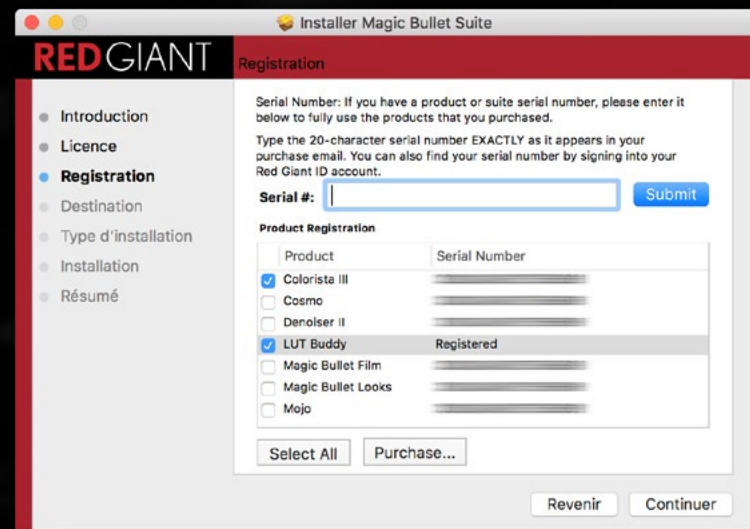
Installer Magic Bullet Suite

REDGIANT

Registration

Introduction
Licence
Registration
Destination
Type d'installation
Installation
Résumé

Serial Number: If you have a product or suite serial number, please enter it below to fully use the products that you purchased.

Type the 20-character serial number EXACTLY as it appears in your purchase email. You can also find your serial number by signing into your Red Giant ID account.

Serial #:
Submit

Product Registration

| Product | Serial Number |
|---|---|
| Colorista III | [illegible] |
| Cosmo | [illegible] |
| Denoiser II | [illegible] |
| LUT Buddy | Registered |
| Magic Bullet Film | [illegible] |
| Magic Bullet Looks | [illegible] |
| Mojo | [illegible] |

Select All
Purchase...

Revenir
Continuer